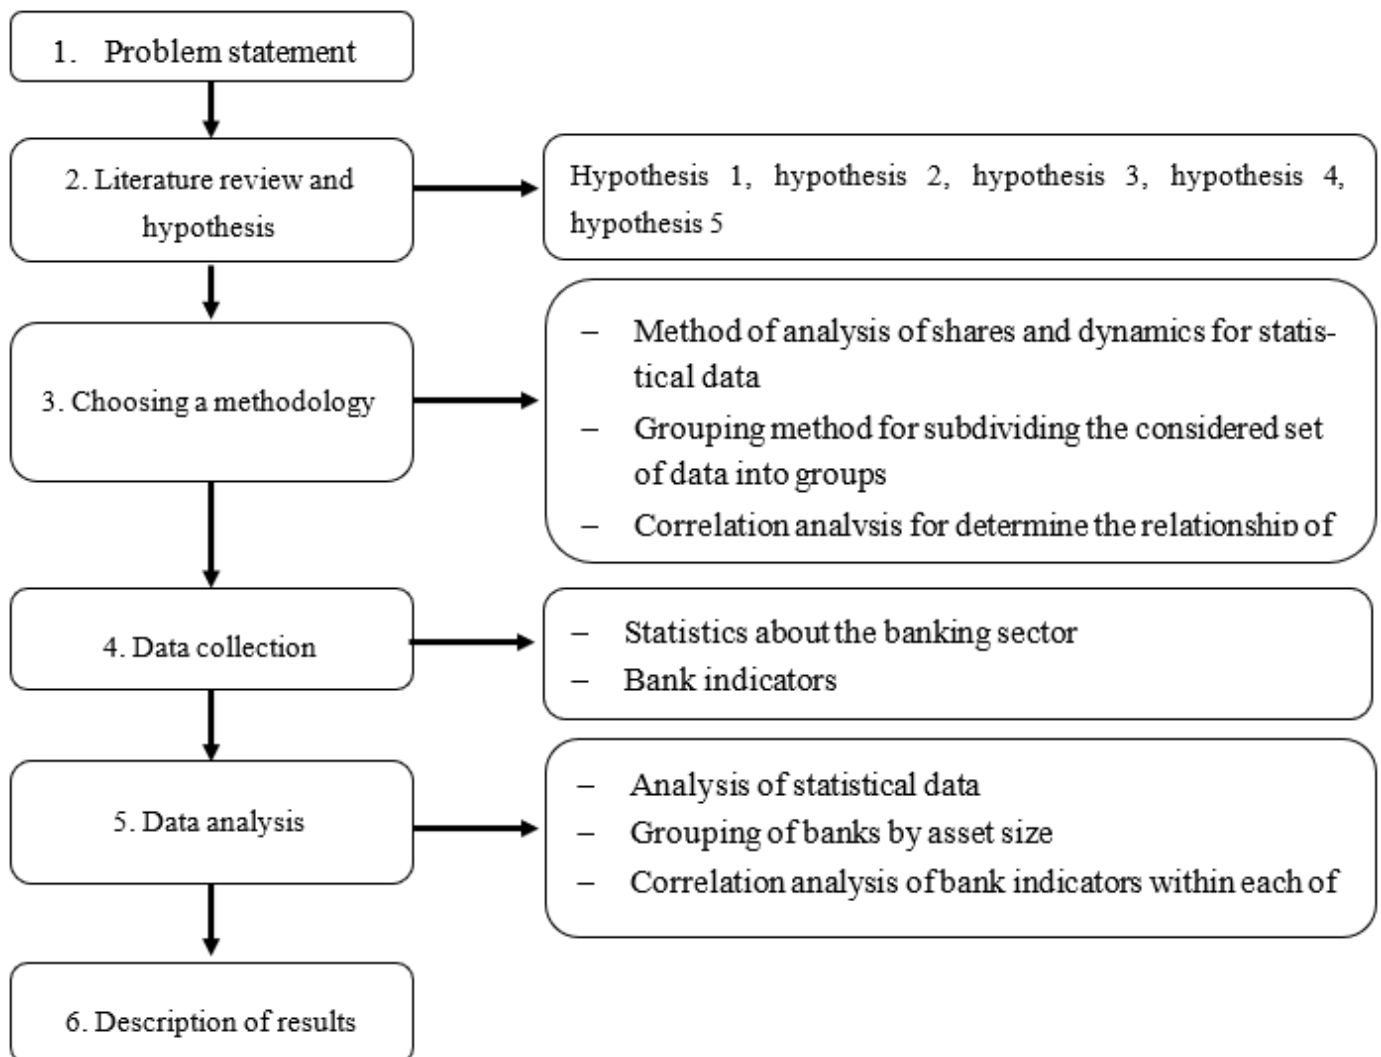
1. Problem statement

2. Literature review and hypothesis

Hypothesis 1, hypothesis 2, hypothesis 3, hypothesis 4, hypothesis 5

3. Choosing a methodology

– Method of analysis of shares and dynamics for statistical data
– Grouping method for subdividing the considered set of data into groups
– Correlation analysis for determine the relationship of

4. Data collection

– Statistics about the banking sector
– Bank indicators

5. Data analysis

– Analysis of statistical data
– Grouping of banks by asset size
– Correlation analysis of bank indicators within each of

6. Description of results